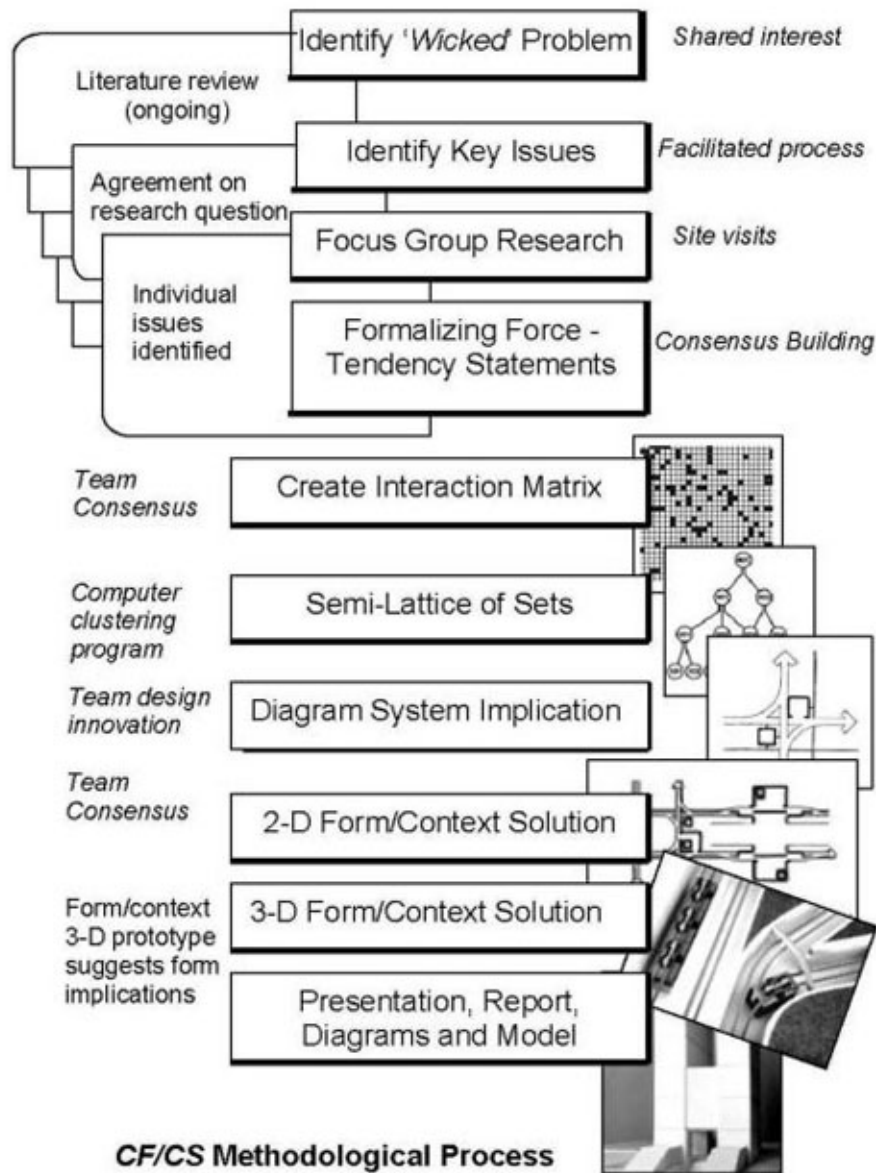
Identify '*Wicked*' Problem

*Shared interest*

Literature review (ongoing)

Identify Key Issues

*Facilitated process*

Agreement on research question

Focus Group Research

*Site visits*

Individual issues identified

Formalizing Force - Tendency Statements

*Consensus Building*

*Team Consensus*

Create Interaction Matrix

*Computer clustering program*

Semi-Lattice of Sets

*Team design innovation*

Diagram System Implication

*Team Consensus*

2-D Form/Context Solution

Form/context 3-D prototype suggests form implications

3-D Form/Context Solution

Presentation, Report, Diagrams and Model

***CF/CS* Methodological Process**